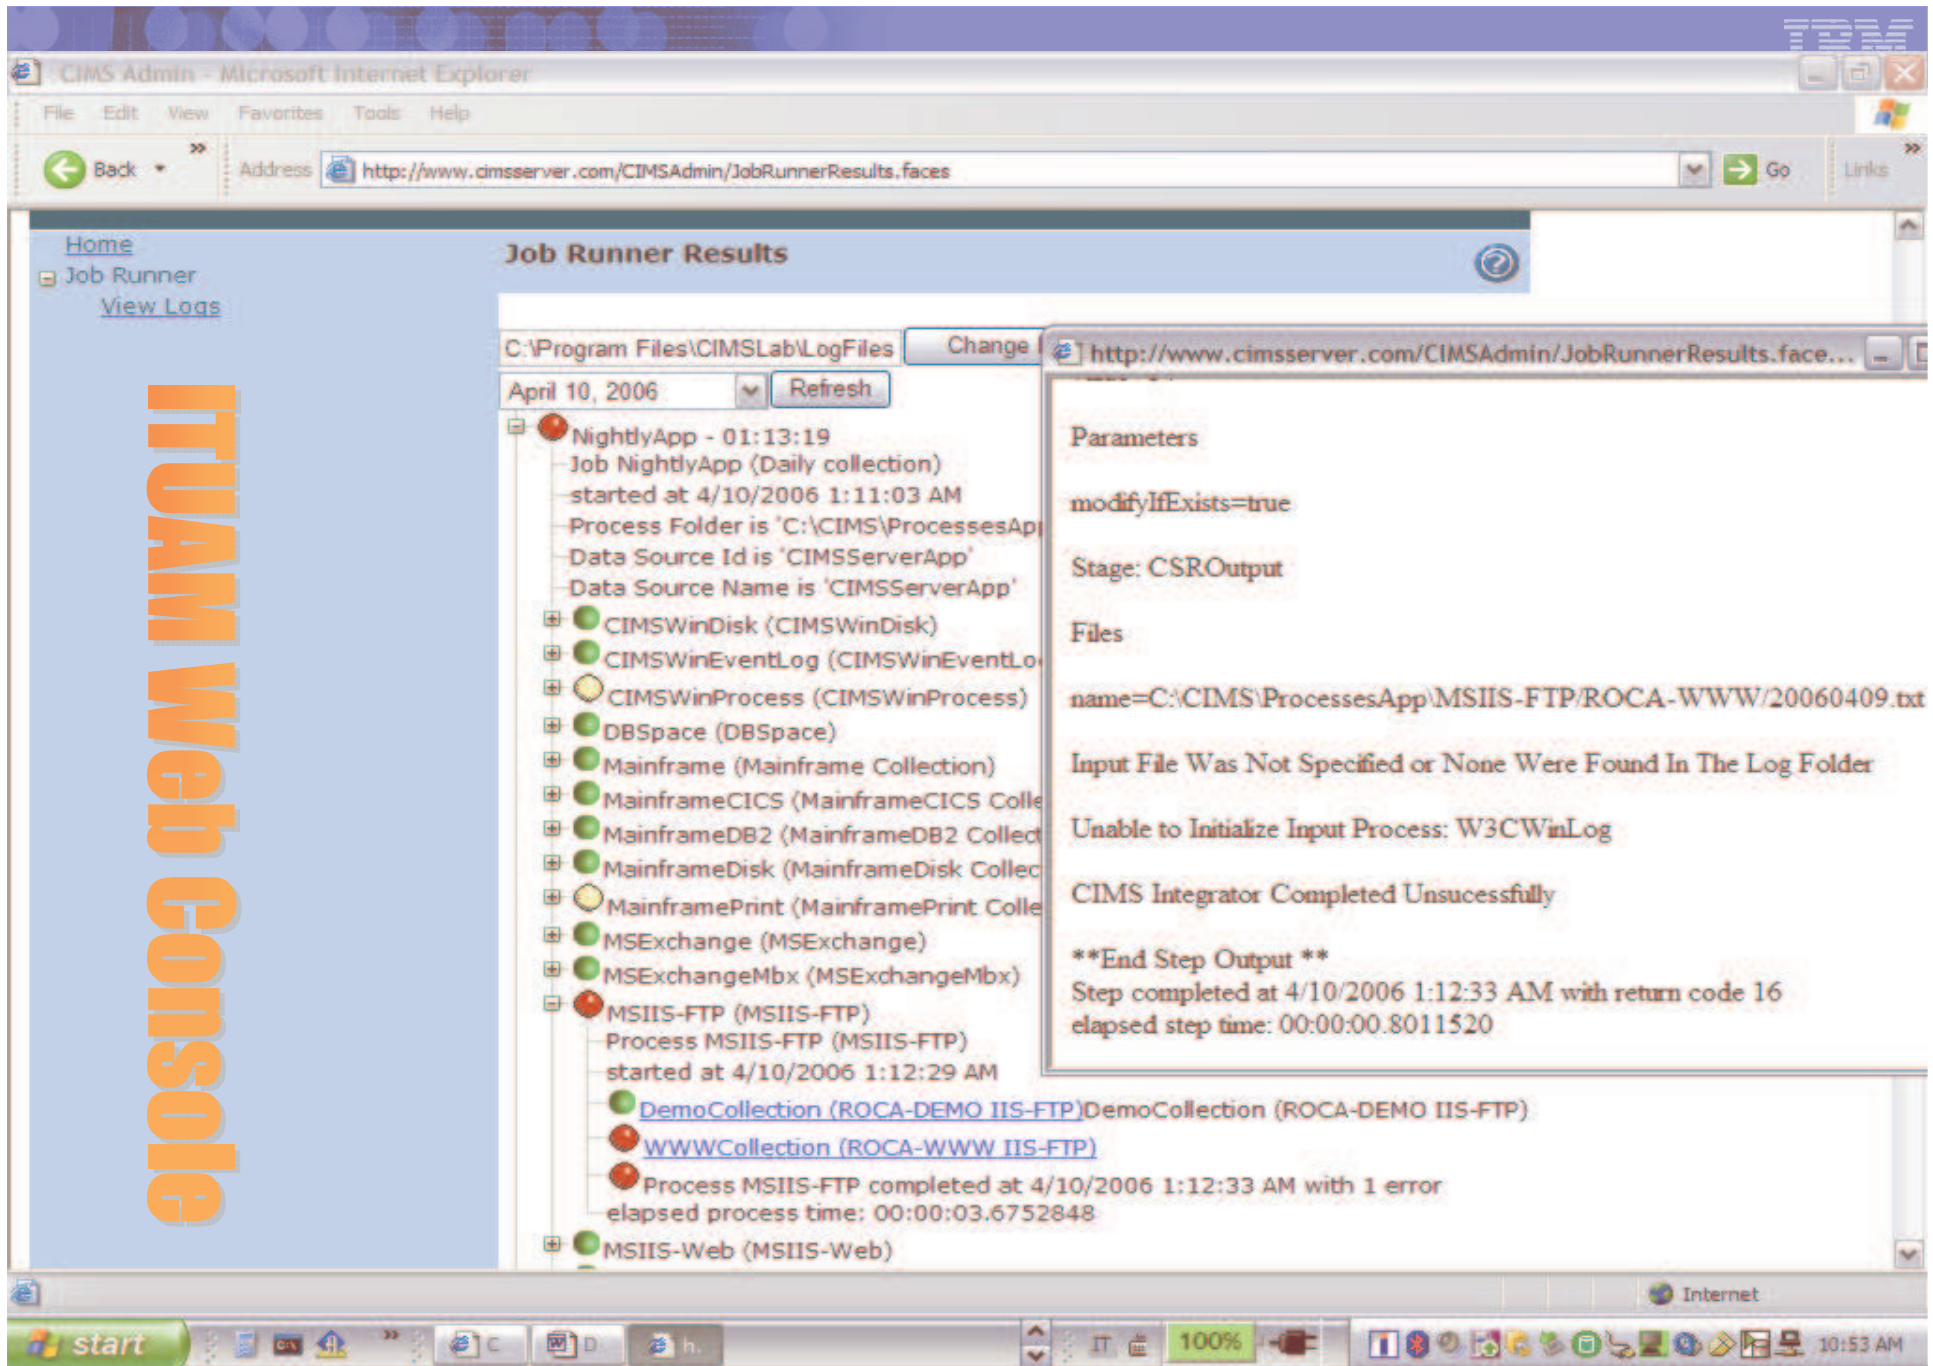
IBM

CIMS Admin - Microsoft Internet Explorer

File Edit View Favorites Tools Help

Back Address http://www.cimsserver.com/CIMSAdmin/JobRunnerResults.faces Go Links

Home
Job Runner
View Logs

ITUAM Web Console

Job Runner Results

C:\Program Files\CIMSLab\LogFiles Change
April 10, 2006 Refresh

NightlyApp - 01:13:19
Job NightlyApp (Daily collection)
started at 4/10/2006 1:11:03 AM
Process Folder is 'C:\CIMS\ProcessesAp
Data Source Id is 'CIMSServerApp'
Data Source Name is 'CIMSServerApp'
CIMSWinDisk (CIMSWinDisk)
CIMSWinEventLog (CIMSWinEventLo
CIMSWinProcess (CIMSWinProcess)
DBSpace (DBSpace)
Mainframe (Mainframe Collection)
MainframeCICS (MainframeCICS Colle
MainframeDB2 (MainframeDB2 Collect
MainframeDisk (MainframeDisk Collec
MainframePrint (MainframePrint Colle
MSExchange (MSExchange)
MSExchangeMbx (MSExchangeMbx)
MSIIS-FTP (MSIIS-FTP)
Process MSIIS-FTP (MSIIS-FTP)
started at 4/10/2006 1:12:29 AM
DemoCollection (ROCA-DEMO IIS-FTP)DemoCollection (ROCA-DEMO IIS-FTP)
WWWCollection (ROCA-WWW IIS-FTP)
Process MSIIS-FTP completed at 4/10/2006 1:12:33 AM with 1 error
elapsed process time: 00:00:03.6752848
MSIIS-Web (MSIIS-Web)

http://www.cimsserver.com/CIMSAdmin/JobRunnerResults.face...

Parameters

modifyIfExists=true

Stage: CSROutput

Files

name=C:\CIMS\ProcessesApp\MSIIS-FTP\ROCA-WWW\20060409.txt

Input File Was Not Specified or None Were Found In The Log Folder

Unable to Initialize Input Process: W3CWinLog

CIMS Integrator Completed Unsucessfully

**End Step Output **
Step completed at 4/10/2006 1:12:33 AM with return code 16
elapsed step time: 00:00:00.8011520

Internet

start C D h. 100% 10:53 AM